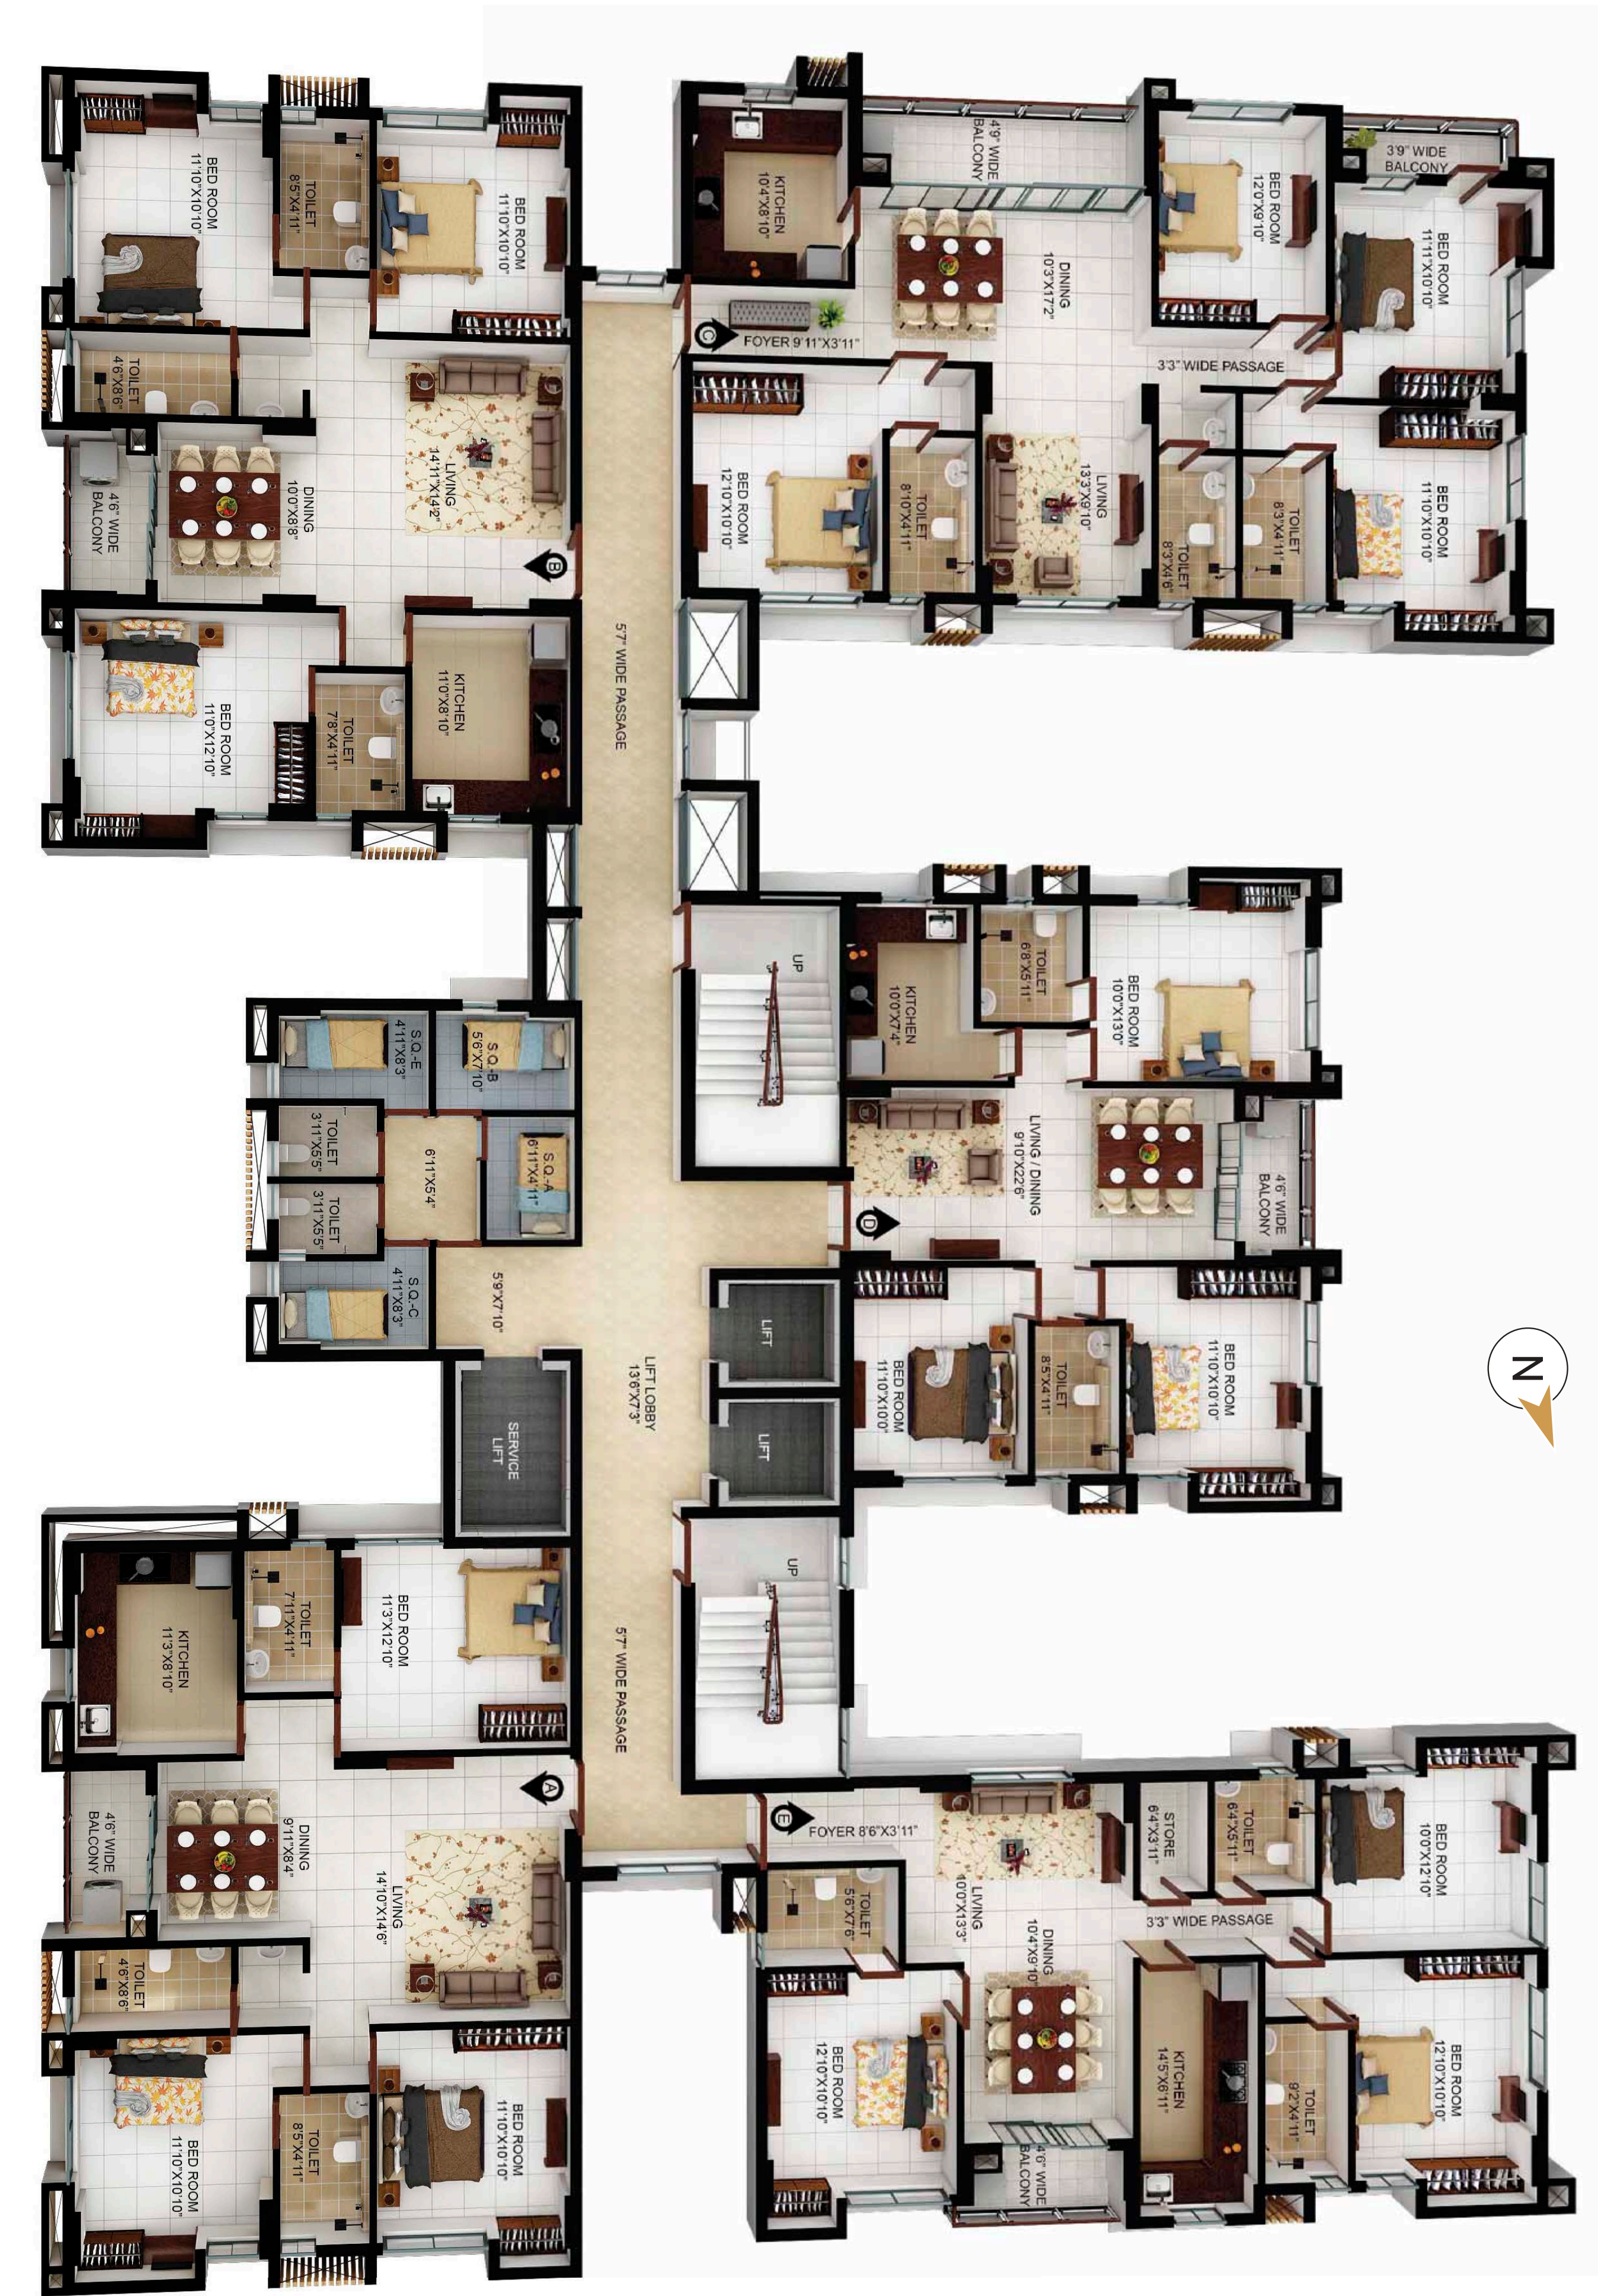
BED ROOM
11'10"X10'10"

TOILET
8'5"X4'11"

BED ROOM
11'10"X10'10"

TOILET
4'6"X8'6"

LIVING
14'11"X14'2"

4'6" WIDE BALCONY

DINING
10'0"X8'8"

B

BED ROOM
11'0"X12'10"

TOILET
7'8"X4'11"

KITCHEN
11'0"X8'10"

KITCHEN
10'4"X8'10"

4'9" WIDE BALCONY

DINING
10'3"X17'2"

BED ROOM
12'0"X9'10"

3'9" WIDE BALCONY

BED ROOM
11'11"X10'10"

C

FOYER 9'11"X3'11"

3'3" WIDE PASSAGE

BED ROOM
12'10"X10'10"

TOILET
8'10"X4'11"

LIVING
13'3"X9'10"

TOILET
8'3"X4'6"

TOILET
8'3"X4'11"

BED ROOM
11'10"X10'10"

5'7" WIDE PASSAGE

UP

KITCHEN
10'0"X7'4"

TOILET
6'8"X5'11"

BED ROOM
10'0"X13'0"

S.Q.-E
4'11"X8'3"

S.Q.-B
5'6"X7'10"

TOILET
3'11"X5'5"

6'11"X5'4"

S.Q.-A
6'11"X4'11"

TOILET
3'11"X5'5"

LIVING / DINING
9'10"X22'6"

4'6" WIDE BALCONY

D

S.Q.-C
4'11"X8'3"

5'9"X7'10"

LIFT

LIFT LOBBY
13'6"X7'3"

BED ROOM
11'10"X10'0"

TOILET
8'5"X4'11"

BED ROOM
11'10"X10'10"

N

SERVICE LIFT

LIFT

UP

KITCHEN
11'3"X8'10"

TOILET
7'11"X4'11"

BED ROOM
11'3"X12'10"

5'7" WIDE PASSAGE

A

4'6" WIDE BALCONY

DINING
9'11"X8'4"

LIVING
14'0"X14'6"

E

FOYER 8'6"X3'11"

STORE
6'4"X3'11"

TOILET
6'4"X5'11"

BED ROOM
10'0"X12'10"

TOILET
4'6"X8'6"

TOILET
5'6"X7'6"

LIVING
10'0"X13'3"

3'3" WIDE PASSAGE

BED ROOM
11'10"X10'10"

TOILET
8'5"X4'11"

BED ROOM
11'10"X10'10"

BED ROOM
12'10"X10'10"

DINING
10'4"X9'10"

4'6" WIDE BALCONY

KITCHEN
14'5"X6'11"

TOILET
9'2"X4'11"

BED ROOM
12'10"X10'10"